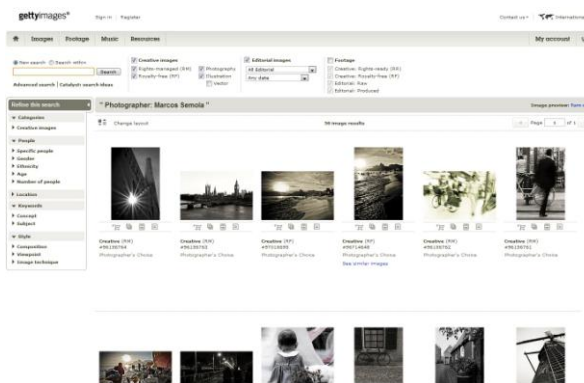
gettyimages®

Sign in | Register

Contact us | International

Images Footage Music Resources

My account

New search Search within

Search

Advanced search | Catalyst search ideas

Creative images
Rights-managed (RM)
Royalty-free (RF)
Photography
Illustration
Vector

Editorial images
All Editorial
Any date

Footage
Creative: Rights-ready (RR)
Creative: Royalty-free (RF)
Editorial: Raw
Editorial: Produced

Refine this search

Categories
Creative images

People
Specific people
Gender
Ethnicity
Age
Number of people

Location

Keywords
Concept
Subject

Style
Composition
Viewpoint
Image technique

" Photographer: Marcos Semola "

Image preview:

Change layout

90 image results

Page 1 of 1

Creative (RM)
#96138764
Photographer's Choice

Creative (RM)
#96138762
Photographer's Choice

Creative (RF)
#96143699
Photographer's Choice

Creative (RM)
#96714646
Photographer's Choice
See similar images

Creative (RM)
#96138762
Photographer's Choice

Creative (RM)
#96138761
Photographer's Choice